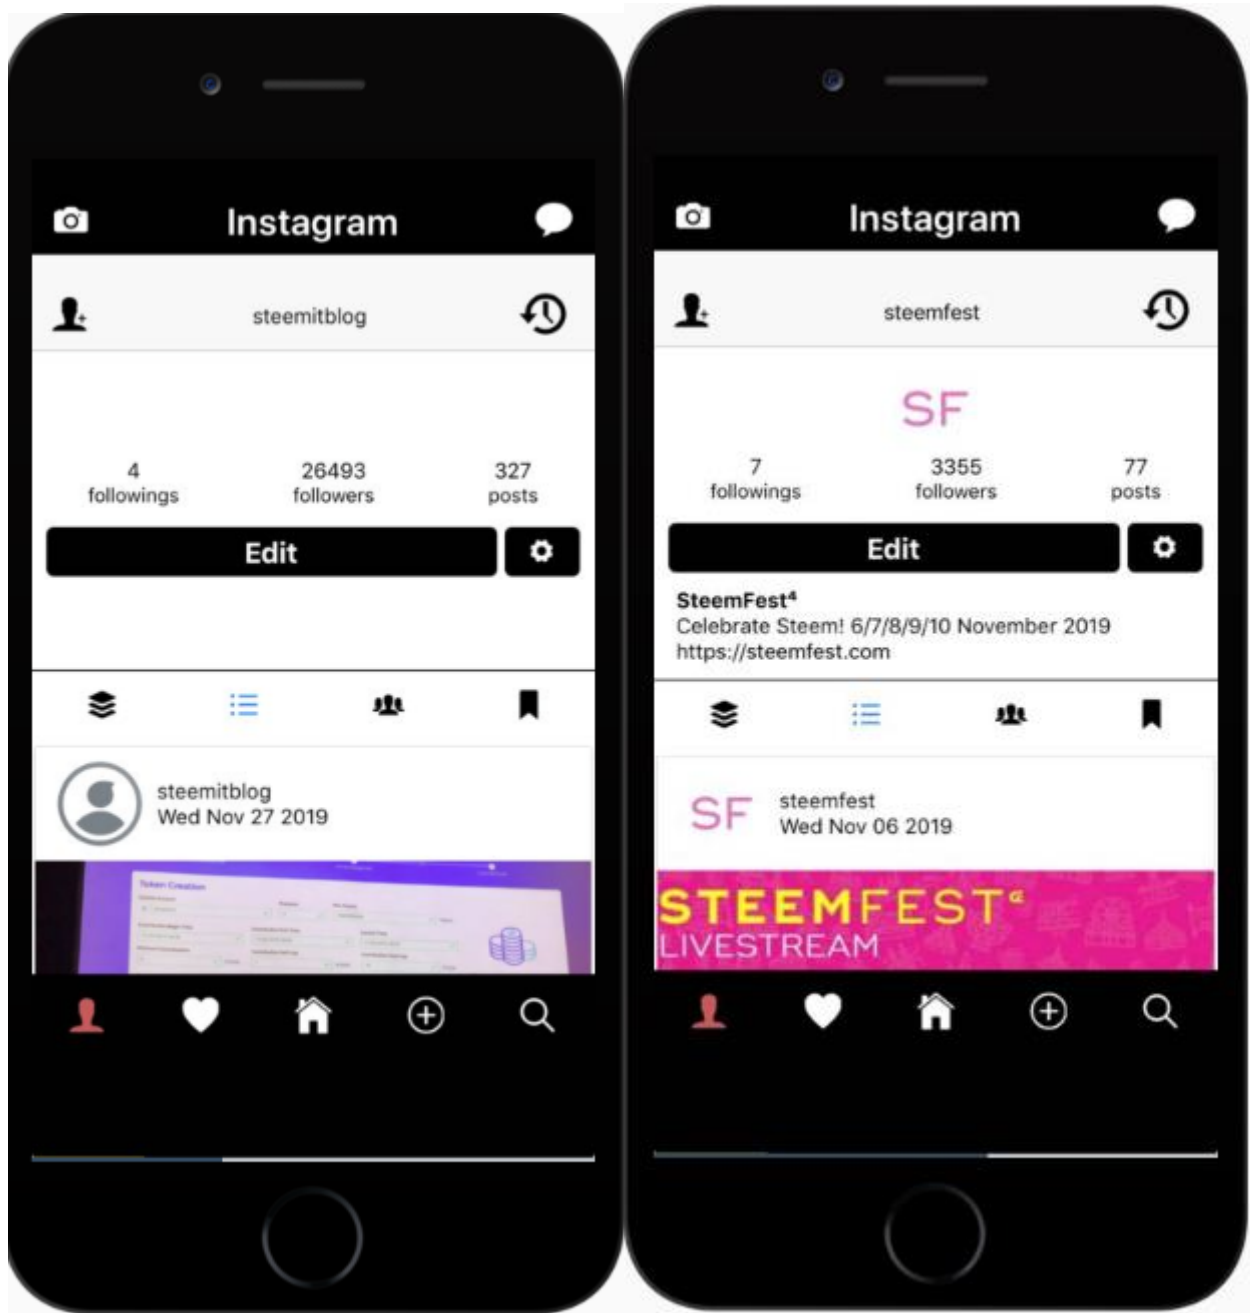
Instagram

steemitblog

4 followings

26493 followers

327 posts

Edit

steemitblog
Wed Nov 27 2019

Token Creation

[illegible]

Instagram

steemfest

SF

7 followings

3355 followers

77 posts

Edit

SteemFest⁴
Celebrate Steem! 6/7/8/9/10 November 2019
https://steemfest.com

SF

steemfest
Wed Nov 06 2019

STEEMFEST⁴
LIVESTREAM